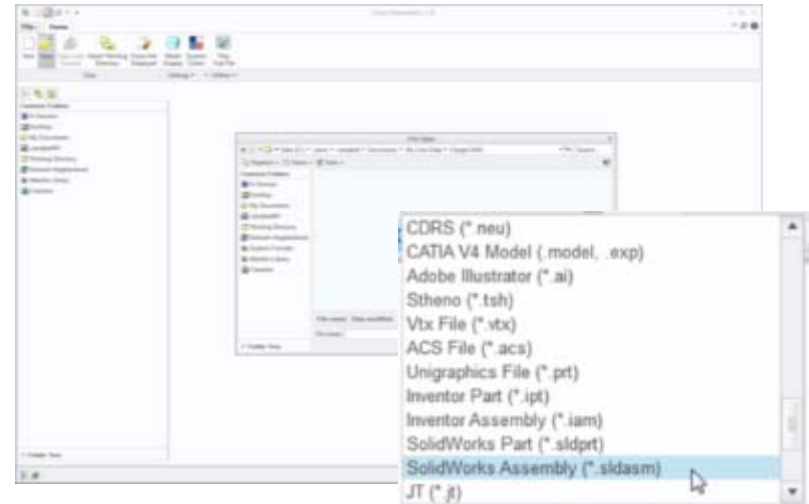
CDRS (*.neu)
CATIA V4 Model (.model, .exp)
Adobe Illustrator (*.ai)
Stheno (*.tsh)
Vtx File (*.vtx)
ACS File (*.acs)
Unigraphics File (*.prt)
Inventor Part (*.ipt)
Inventor Assembly (*.iam)
SolidWorks Part (*.sldprt)
SolidWorks Assembly (*.sldasm)
JT (*.jt)